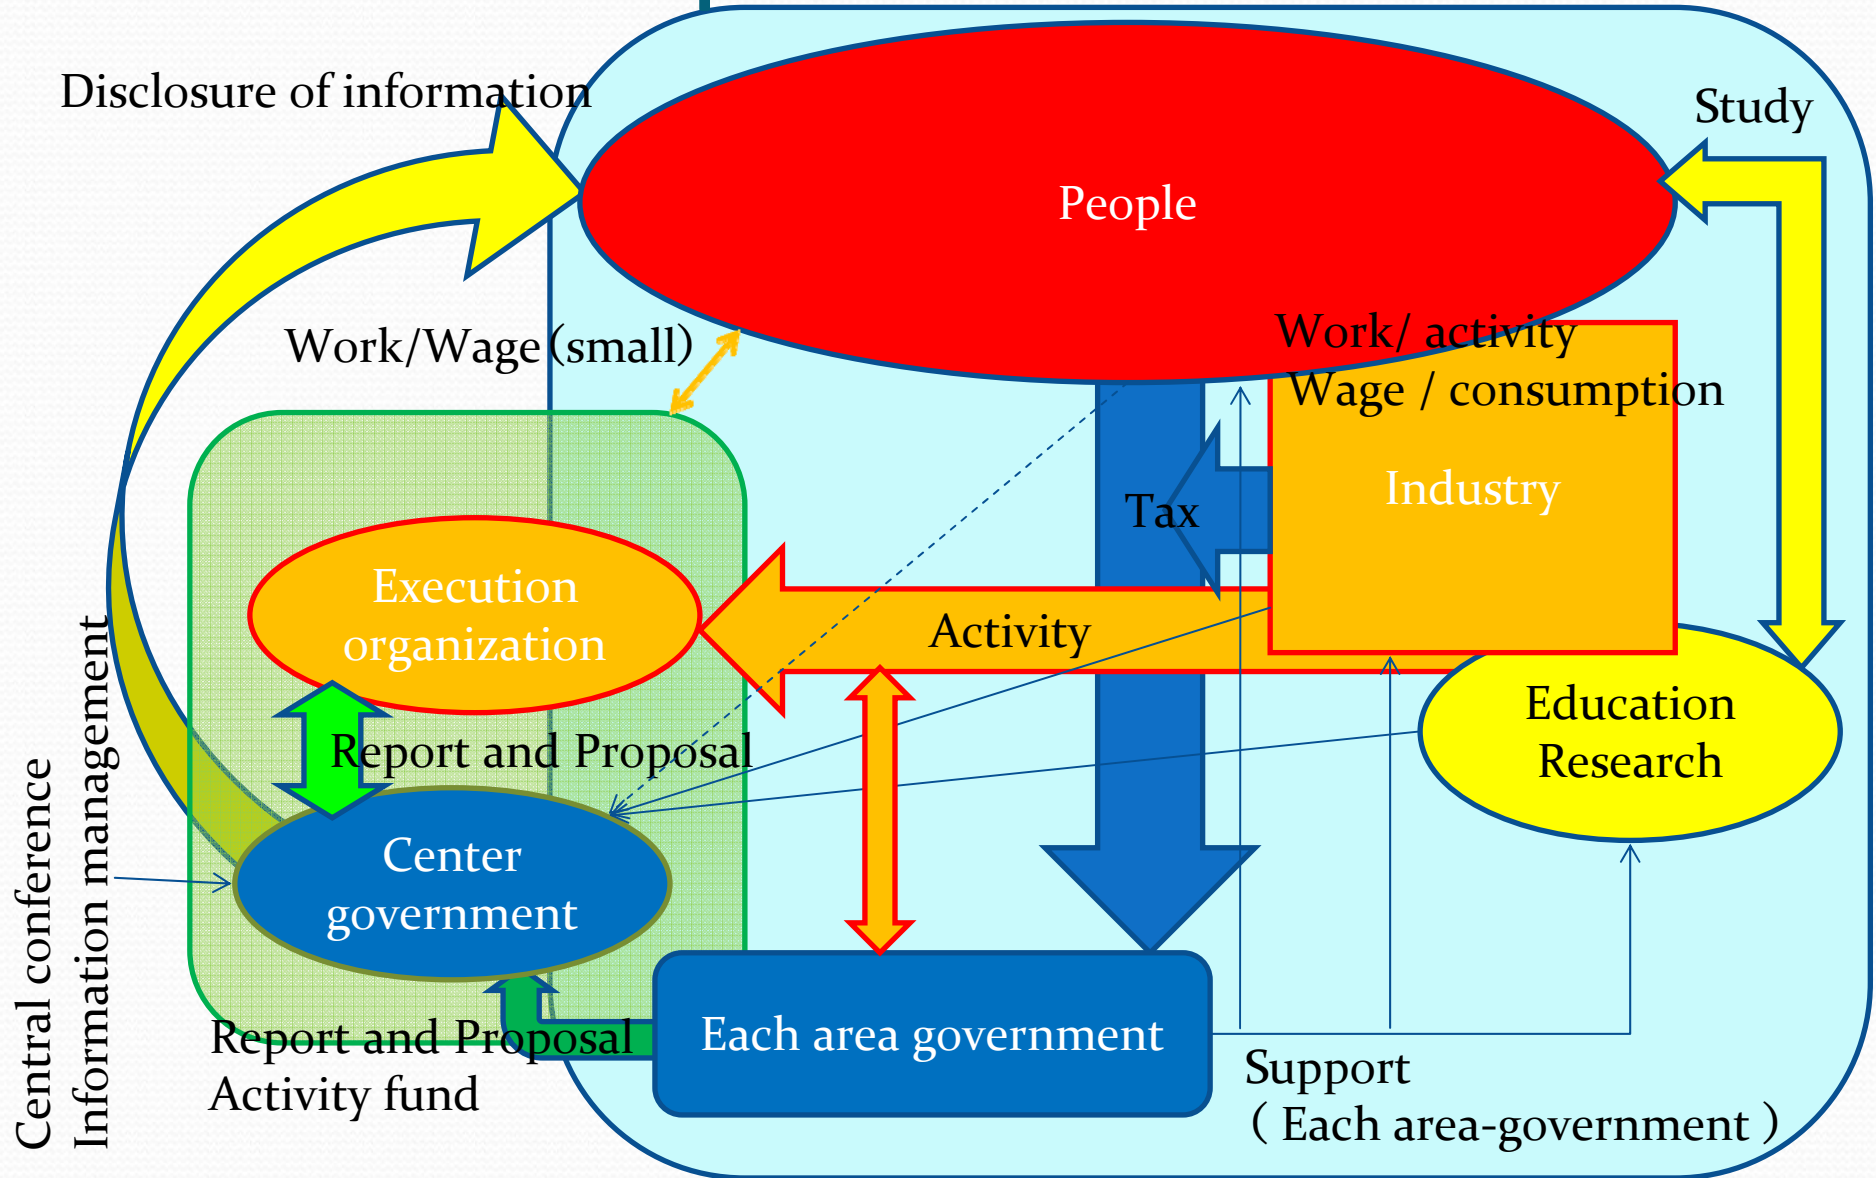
Disclosure of information

Study

People

Work/Wage (small)

Work/ activity
Wage / consumption

Industry

Tax

Execution organization

Activity

Education Research

Report and Proposal

Center government

Central conference
Information management

Each area government

Report and Proposal
Activity fund

Support
( Each area-government )